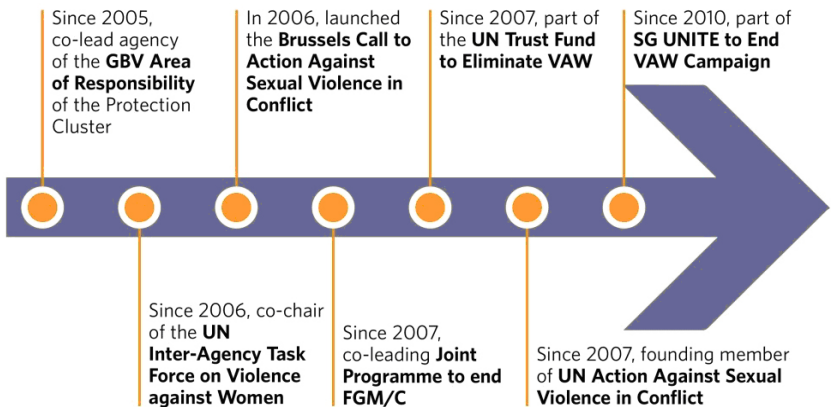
Since 2005, co-lead agency of the GBV Area of Responsibility of the Protection Cluster

In 2006, launched the Brussels Call to Action Against Sexual Violence in Conflict

Since 2007, part of the UN Trust Fund to Eliminate VAW

Since 2010, part of SG UNITE to End VAW Campaign

Since 2006, co-chair of the UN Inter-Agency Task Force on Violence against Women

Since 2007, co-leading Joint Programme to end FGM/C

Since 2007, founding member of UN Action Against Sexual Violence in Conflict